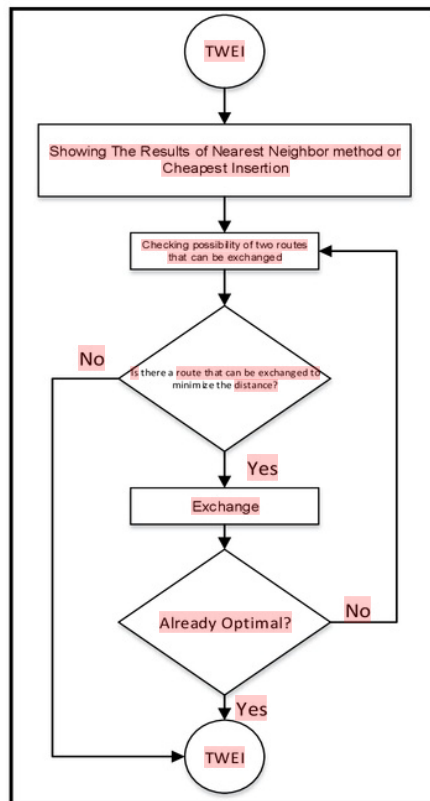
TWEI

Showing The Results of Nearest Neighbor method or Cheapest Insertion

Checking possibility of two routes that can be exchanged

No

Is there a route that can be exchanged to minimize the distance?

Yes

Exchange

Already Optimal?

No

Yes

TWEI